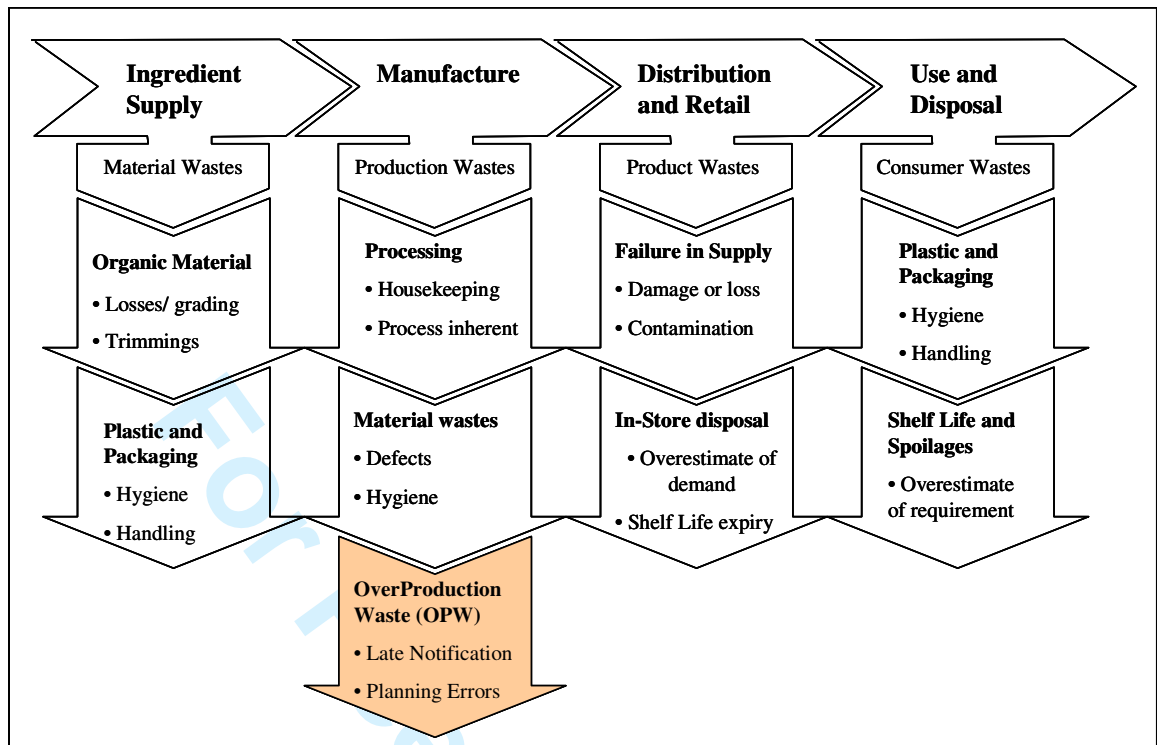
Ingredient Supply

Material Wastes

Organic Material
• Losses/ grading
• Trimmings

Plastic and Packaging
• Hygiene
• Handling

Manufacture

Production Wastes

Processing
• Housekeeping
• Process inherent

Material wastes
• Defects
• Hygiene

OverProduction Waste (OPW)
• Late Notification
• Planning Errors

Distribution and Retail

Product Wastes

Failure in Supply
• Damage or loss
• Contamination

In-Store disposal
• Overestimate of demand
• Shelf Life expiry

Use and Disposal

Consumer Wastes

Plastic and Packaging
• Hygiene
• Handling

Shelf Life and Spoilages
• Overestimate of requirement

For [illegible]